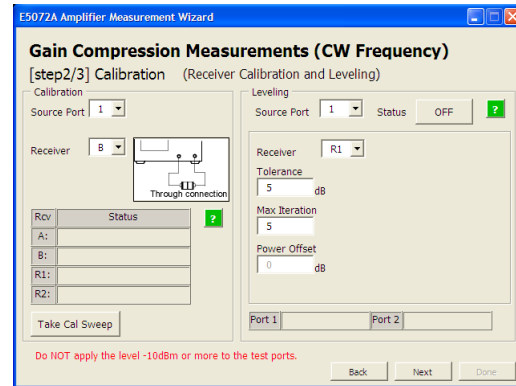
E5072A Amplifier Measurement Wizard

Gain Compression Measurements (CW Frequency)

[step2/3] Calibration (Receiver Calibration and Leveling)

Calibration

Source Port 1

Receiver B

Through connection

| Rcv | Status |
|---|---|
| A: | |
| B: | |
| R1: | |
| R2: | |

?

Take Cal Sweep

Leveling

Source Port 1 Status OFF ?

Receiver R1

Tolerance
5 dB

Max Iteration
5

Power Offset
0 dB

Port 1 Port 2

Do NOT apply the level -10dBm or more to the test ports.

Back Next Done